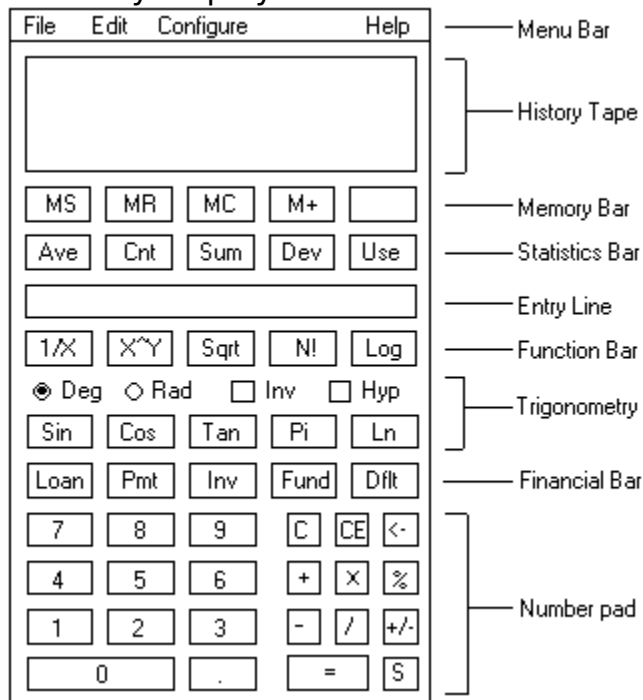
File Edit Configure Help

Menu Bar

History Tape

MS MR MC M+

Memory Bar

Ave Cnt Sum Dev Use

Statistics Bar

Entry Line

1/X X^Y Sqrt N! Log

Function Bar

Deg Rad Inv Hyp

Trigonometry

Sin Cos Tan Pi Ln

Loan Pmt Inv Fund Dflt

Financial Bar

7 8 9 C CE <-

4 5 6 + X %

1 2 3 - / +/-

0 . = S

Number pad